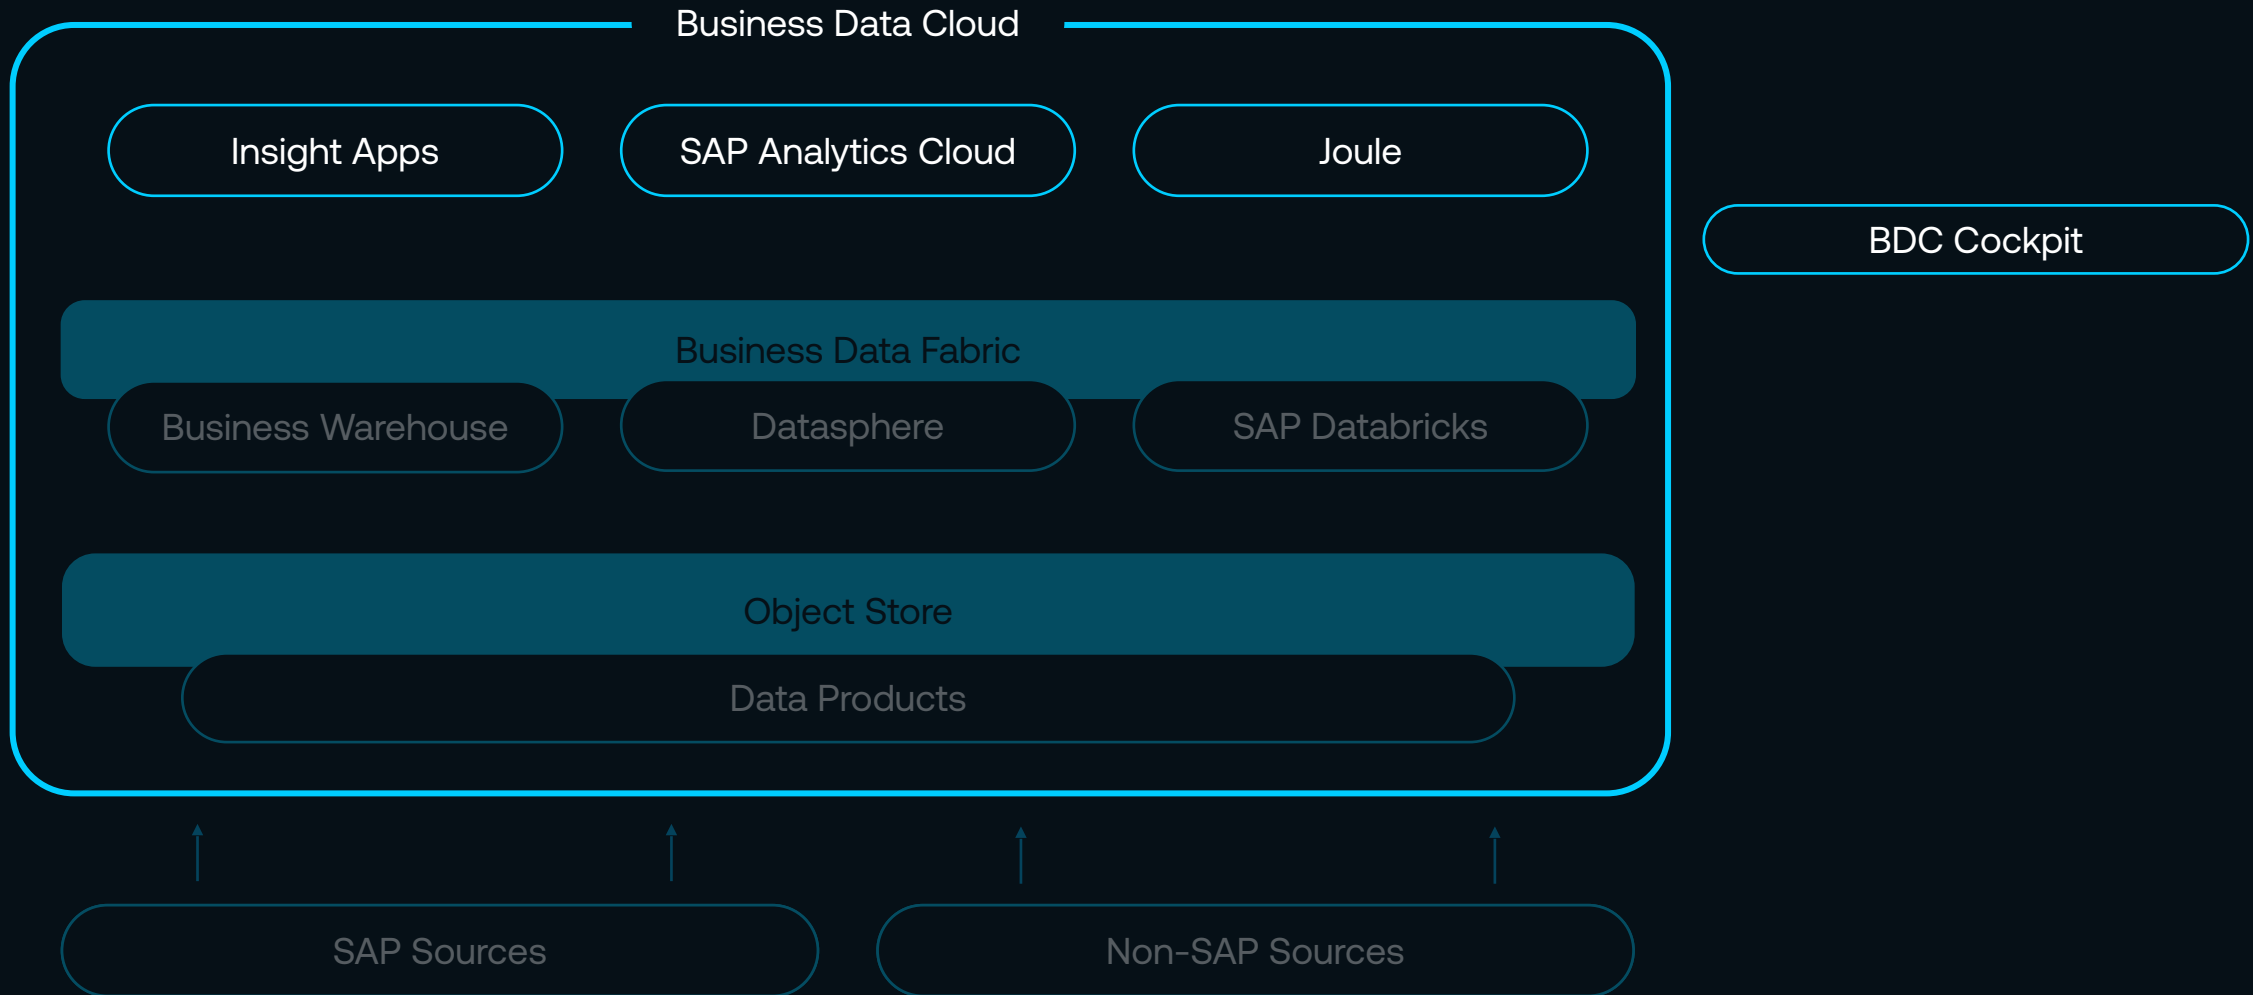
Business Data Cloud

Insight Apps

SAP Analytics Cloud

Joule

BDC Cockpit

Business Data Fabric

Business Warehouse

Datasphere

SAP Databricks

Object Store

Data Products

SAP Sources

Non-SAP Sources